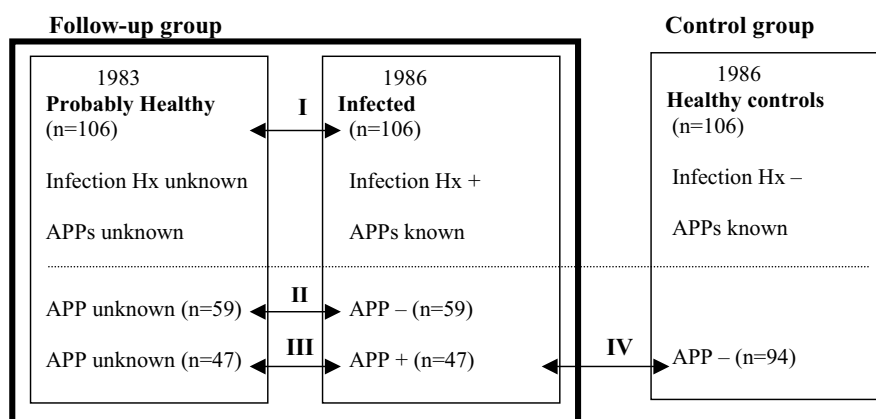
Follow-up group

1983
Probably Healthy
(n=106)

Infection Hx unknown

APPs unknown

APP unknown (n=59)

APP unknown (n=47)

I

II

III

1986
Infected
(n=106)

Infection Hx +

APPs known

APP – (n=59)

APP + (n=47)

IV

Control group

1986
Healthy controls
(n=106)

Infection Hx –

APPs known

APP – (n=94)